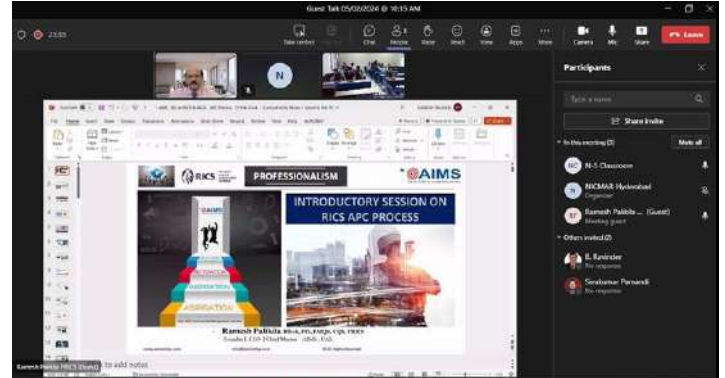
Guest Talk 05/02/2024 @ 10:15 AM

23:55

Take control Chat People React View Apps More Camera Mic Share Leave

N

Participants

Type a name

Share invite

In this meeting (3) Mute all

N-5 Classroom

NICMAR Hyderabad
Organizer

Ramesh Palikila ... (Guest)
Meeting guest

Others invited (2)

B. Ravinder
No response

Sivakumar Parvandi
No response

RICS

PROFESSIONALISM

AIMS

INTRODUCTORY SESSION ON RICS APC PROCESS

ASSOCIATION

Ramesh Palikila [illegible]

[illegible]

Ramesh Palikila RICS (Guest)

to add notes